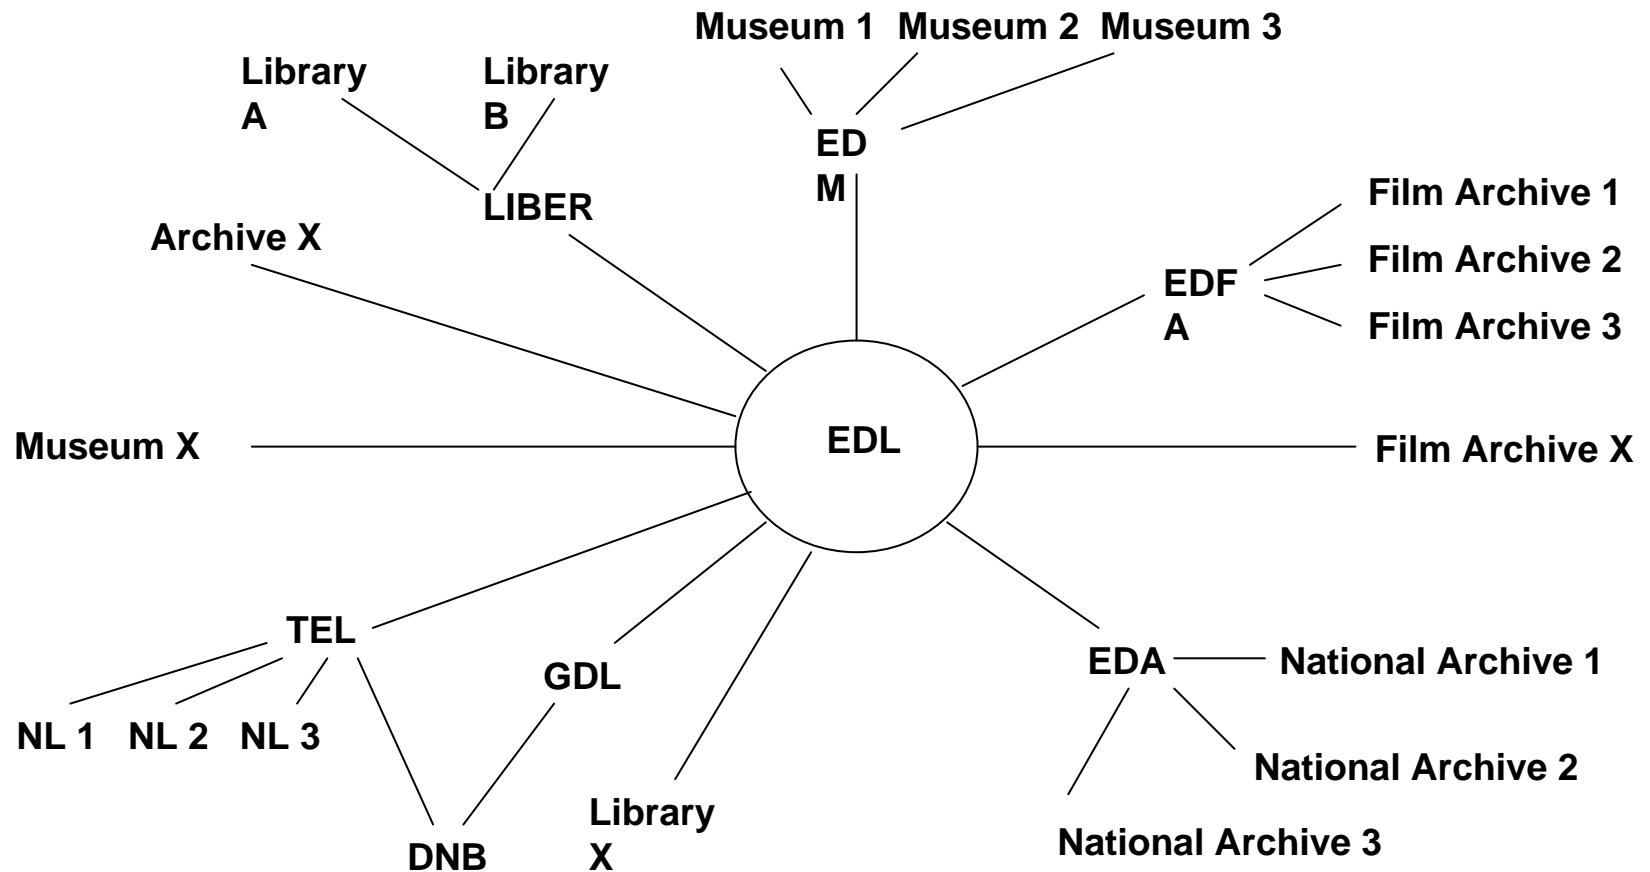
Museum 1 Museum 2 Museum 3

Library A

Library B

ED M

LIBER

Film Archive 1

Archive X

Film Archive 2

EDF A

Film Archive 3

Museum X

EDL

Film Archive X

TEL

GDL

EDA

National Archive 1

NL 1 NL 2 NL 3

National Archive 2

Library X

DNB

National Archive 3